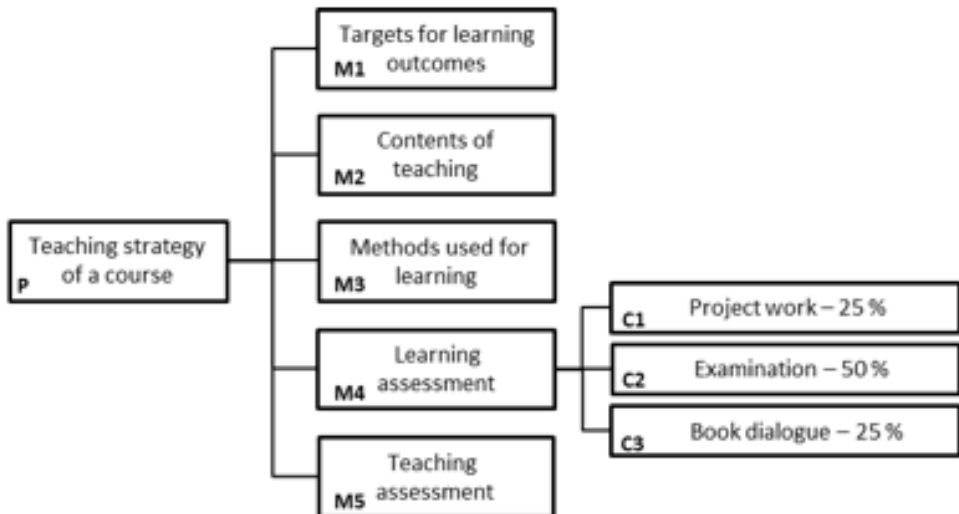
Teaching strategy of a course
P

Targets for learning outcomes
M1

Contents of teaching
M2

Methods used for learning
M3

Learning assessment
M4

Teaching assessment
M5

Project work – 25 %
C1

Examination – 50 %
C2

Book dialogue – 25 %
C3